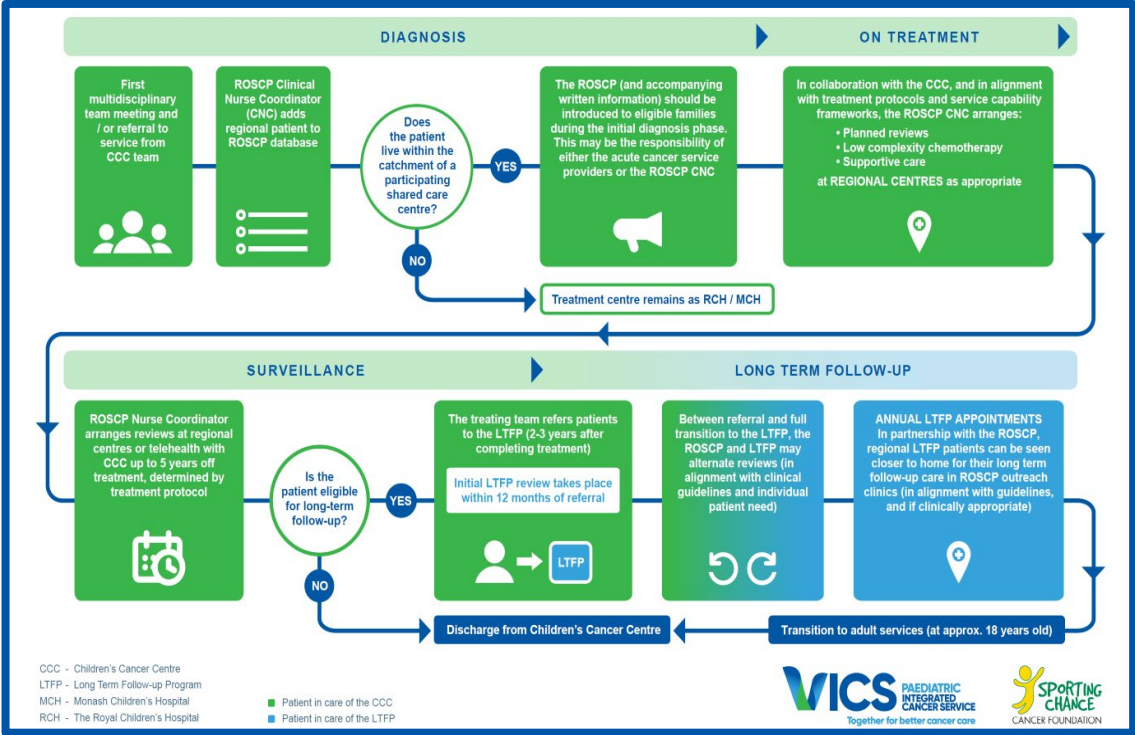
DIAGNOSIS

ON TREATMENT

First multidisciplinary team meeting and / or referral to service from CCC team

ROSCP Clinical Nurse Coordinator (CNC) adds regional patient to ROSCP database

Does the patient live within the catchment of a participating shared care centre?

YES

NO

The ROSCP (and accompanying written information) should be introduced to eligible families during the initial diagnosis phase. This may be the responsibility of either the acute cancer service providers or the ROSCP CNC

In collaboration with the CCC, and in alignment with treatment protocols and service capability frameworks, the ROSCP CNC arranges:
• Planned reviews
• Low complexity chemotherapy
• Supportive care
at REGIONAL CENTRES as appropriate

Treatment centre remains as RCH / MCH

SURVEILLANCE

LONG TERM FOLLOW-UP

ROSCP Nurse Coordinator arranges reviews at regional centres or telehealth with CCC up to 5 years off treatment, determined by treatment protocol

Is the patient eligible for long-term follow-up?

YES

NO

The treating team refers patients to the LTFP (2-3 years after completing treatment)

Initial LTFP review takes place within 12 months of referral

LTFP

Between referral and full transition to the LTFP, the ROSCP and LTFP may alternate reviews (in alignment with clinical guidelines and individual patient need)

ANNUAL LTFP APPOINTMENTS
In partnership with the ROSCP, regional LTFP patients can be seen closer to home for their long term follow-up care in ROSCP outreach clinics (in alignment with guidelines, and if clinically appropriate)

Discharge from Children's Cancer Centre

Transition to adult services (at approx. 18 years old)

CCC - Children's Cancer Centre
LTFP - Long Term Follow-up Program
MCH - Monash Children's Hospital
RCH - The Royal Children's Hospital

Patient in care of the CCC
Patient in care of the LTFP

VICS PAEDIATRIC INTEGRATED CANCER SERVICE
Together for better cancer care

SPORTING CHANCE
CANCER FOUNDATION